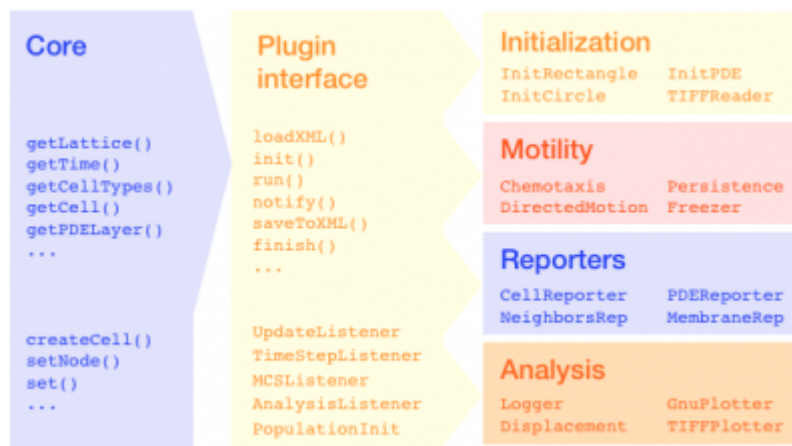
Core

getLattice()
getTime()
getCellTypes()
getCell()
getPDELayer()
...

createCell()
setNode()
set()
...

Plugin interface

loadXML()
init()
run()
notify()
saveToXML()
finish()
...

UpdateListener
TimeStepListener
MCSListener
AnalysisListener
PopulationInit

Initialization

InitRectangle InitPDE
InitCircle TIFFReader

Motility

Chemotaxis Persistence
DirectedMotion Freezer

Reporters

CellReporter PDEReporter
NeighborsRep MembraneRep

Analysis

Logger GnuPlotter
Displacement TIFFPlotter